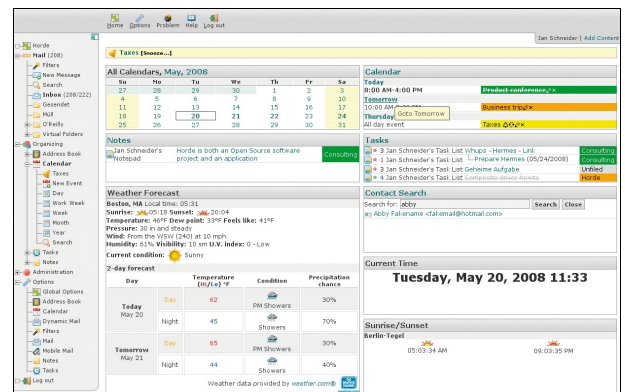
Home Options Problem Help Log out

Jan Schneider | Add Content

Horde
Mail (208)
Filters
New Message
Search
Inbox (208/222)
Gesendet
Müll
O'Reilly
Virtual Folders
Organizing
Address Book
Calendar
Taxes
New Event
Day
Work Week
Week
Month
Year
Search
Tasks
Notes
Administration
Options
Global Options
Address Book
Calendar
Dynamic Mail
Filters
Mail
Mobile Mail
Notes
Tasks
Log out

Taxes [Snooze...]

All Calendars, May, 2008

| Su | Mo | Tu | We | Th | Fr | Sa |
|---|---|---|---|---|---|---|
| 27 | 28 | 29 | 30 | 1 | 2 | 3 |
| 4 | 5 | 6 | 7 | 8 | 9 | 10 |
| 11 | 12 | 13 | 14 | 15 | 16 | 17 |
| 18 | 19 | 20 | 21 | 22 | 23 | 24 |
| 25 | 26 | 27 | 28 | 29 | 30 | 31 |

Calendar
Today
8:00 AM-4:00 PM Product conference
Tomorrow
10:00 AM-12:00 PM Business trip
Thursday Goto Tomorrow
All day event Taxes

Notes
Jan Schneider's Notepad | Horde is both an Open Source software project and an application | Consulting

Tasks
3 Jan Schneider's Task List Whups - Hermes - Link Consulting
1 Jan Schneider's Task List Prepare Hermes (05/24/2008) Consulting
3 Jan Schneider's Task List Geheime Aufgabe Unfiled
4 Jan Schneider's Task List Composite driver howto Horde

Weather Forecast
Boston, MA Local time: 05:31
Sunrise: 05:18 Sunset: 20:04
Temperature: 46°F Dew point: 33°F Feels like: 41°F
Pressure: 30 in and steady
Wind: From the WSW (240) at 10 mph
Humidity: 61% Visibility: 10 sm U.V. index: 0 - Low
Current condition: Sunny

2-day forecast

| Day | | Temperature (Hi/Lo) °F | Condition | Precipitation chance |
|---|---|---|---|---|
| Today May 20 | Day | 62 | PM Showers | 30% |
| | Night | 45 | Showers | 50% |
| Tomorrow May 21 | Day | 65 | PM Showers | 30% |
| | Night | 44 | Showers | 30% |

Weather data provided by weather.com®

Contact Search
Search for: abby Search Close
Abby Fakename <fakemail@hotmail.com>

Current Time
Tuesday, May 20, 2008 11:33

Sunrise/Sunset
Berlin-Tegel
05:03:34 AM 09:03:35 PM